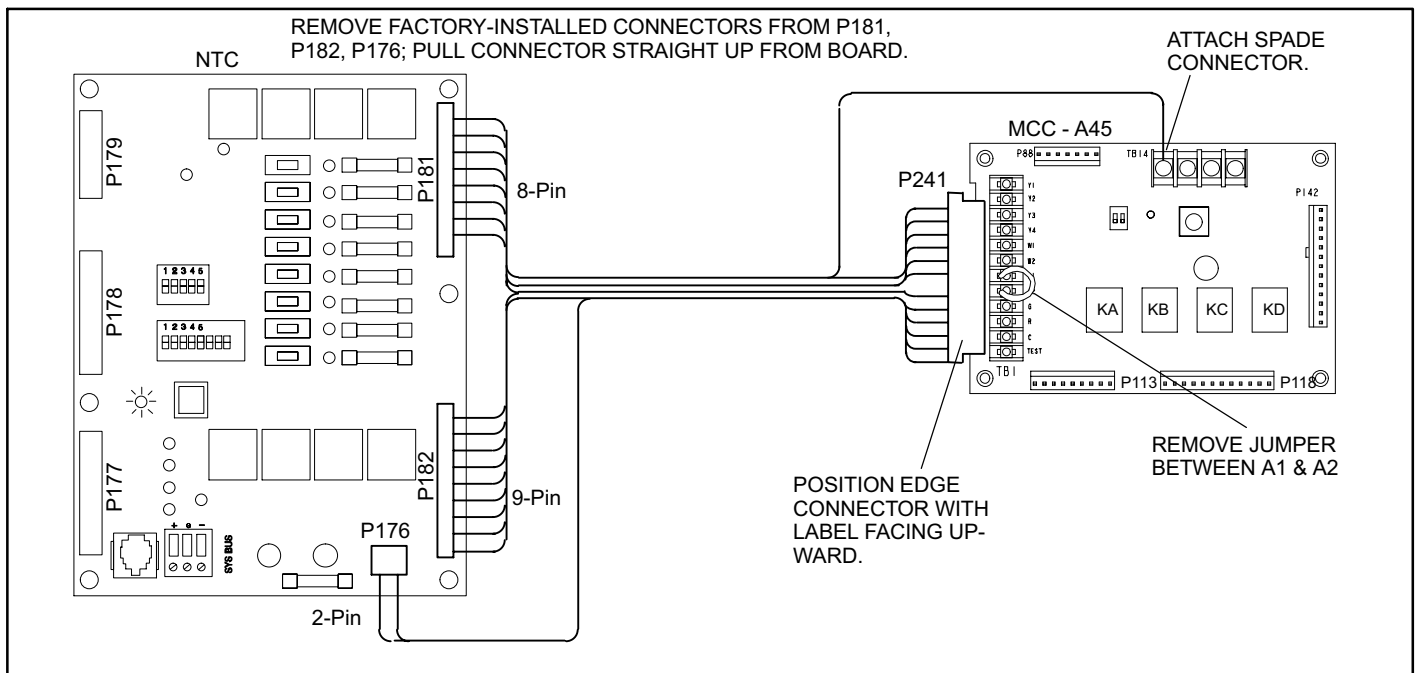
REMOVE FACTORY-INSTALLED CONNECTORS FROM P181, P182, P176; PULL CONNECTOR STRAIGHT UP FROM BOARD.

NTC

ATTACH SPADE CONNECTOR.

MCC - A45

P179

P181

8-Pin

P88

TB14

P241

Y1
Y2
Y3
Y4
W1
W2
G
R
C
TEST

P142

12345

P178

123456

KA
KB
KC
KD

TB1

P113

P118

P177

P182

9-Pin

REMOVE JUMPER BETWEEN A1 & A2

POSITION EDGE CONNECTOR WITH LABEL FACING UPWARD.

+ e −
SYS BUS

P176

2-Pin